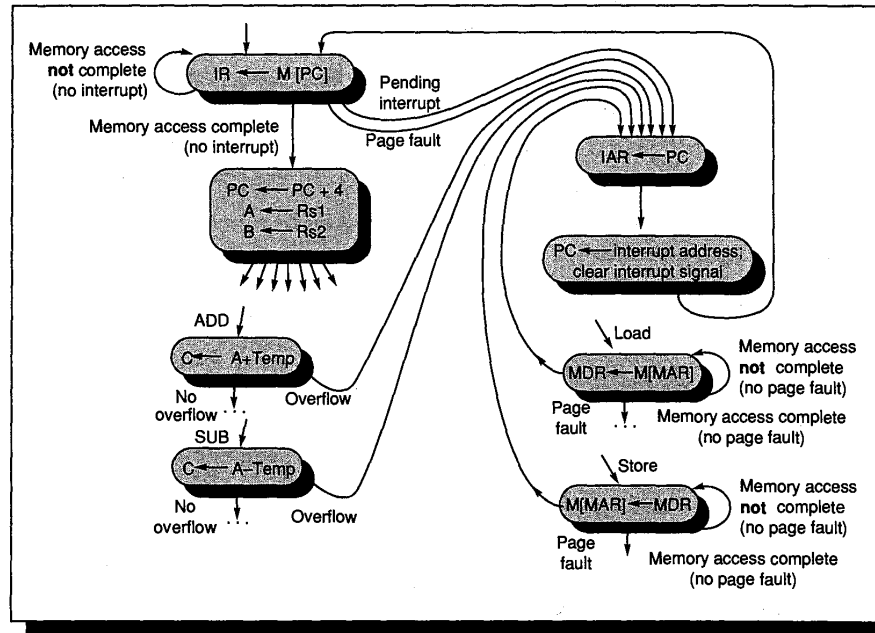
Memory access **not** complete (no interrupt)

IR ← M [PC]

Pending interrupt

Page fault

Memory access complete (no interrupt)

IAR ← PC

PC ← PC + 4
A ← Rs1
B ← Rs2

PC ← Interrupt address; clear interrupt signal

ADD

C ← A+Temp

No overflow

Overflow

Load

MDR ← M[MAR]

Memory access **not** complete (no page fault)

Page fault

Memory access complete (no page fault)

SUB

C ← A–Temp

No overflow

Overflow

Store

M[MAR] ← MDR

Memory access **not** complete (no page fault)

Page fault

Memory access complete (no page fault)